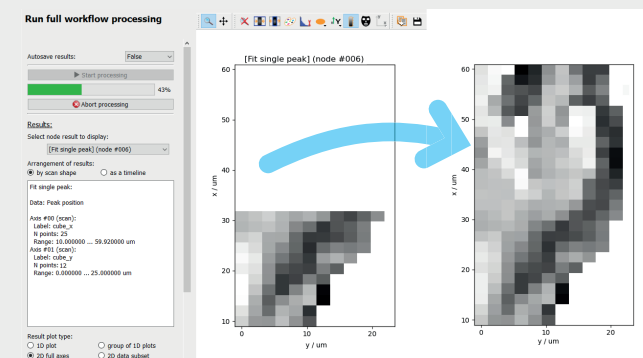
Run full workflow processing

Autosave results: False

Start processing

43%

Abort processing

Results:

Select node result to display:

[Fit single peak] (node #006)

Arrangement of results:

by scan shape

as a timeline

Fit single peak:

Data: Peak position

Axis #00 (scan):
Label: cube_x
N points: 25
Range: 10.000000 ... 59.920000 um
Axis #01 (scan):
Label: cube_y
N points: 12
Range: 0.000000 ... 25.000000 um

Result plot type:

1D plot

group of 1D plots

2D full axes

2D data subset

[Fit single peak] (node #006)

60
50
40
30
20
10
x / um
0
10
20
y / um

60
50
40
30
20
10
x / um
0
10
20
y / um